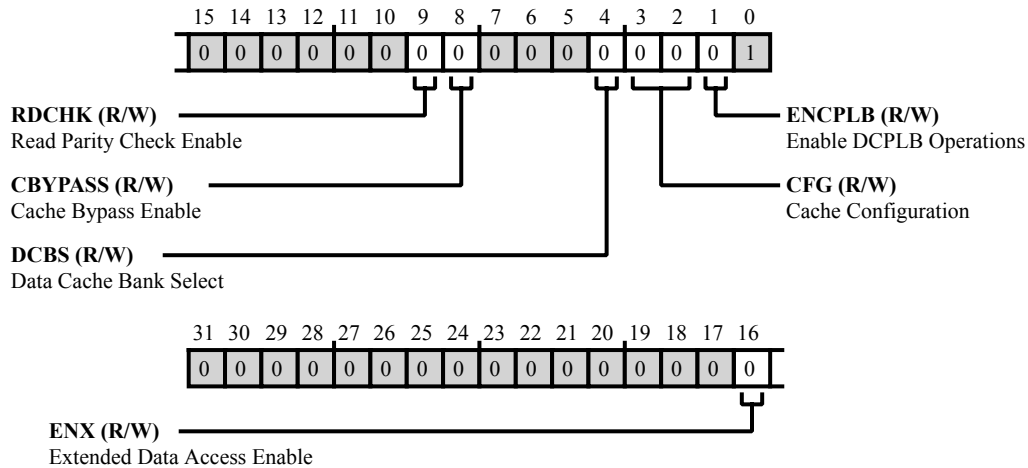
| 15 | 14 | 13 | 12 | 11 | 10 | 9 | 8 | 7 | 6 | 5 | 4 | 3 | 2 | 1 | 0 |
|---|---|---|---|---|---|---|---|---|---|---|---|---|---|---|---|
| 0 | 0 | 0 | 0 | 0 | 0 | 0 | 0 | 0 | 0 | 0 | 0 | 0 | 0 | 0 | 1 |

**RDCHK (R/W)**
Read Parity Check Enable

**CBYPASS (R/W)**
Cache Bypass Enable

**DCBS (R/W)**
Data Cache Bank Select

**ENCPLB (R/W)**
Enable DCPLB Operations

**CFG (R/W)**
Cache Configuration

| 31 | 30 | 29 | 28 | 27 | 26 | 25 | 24 | 23 | 22 | 21 | 20 | 19 | 18 | 17 | 16 |
|---|---|---|---|---|---|---|---|---|---|---|---|---|---|---|---|
| 0 | 0 | 0 | 0 | 0 | 0 | 0 | 0 | 0 | 0 | 0 | 0 | 0 | 0 | 0 | 0 |

**ENX (R/W)**
Extended Data Access Enable